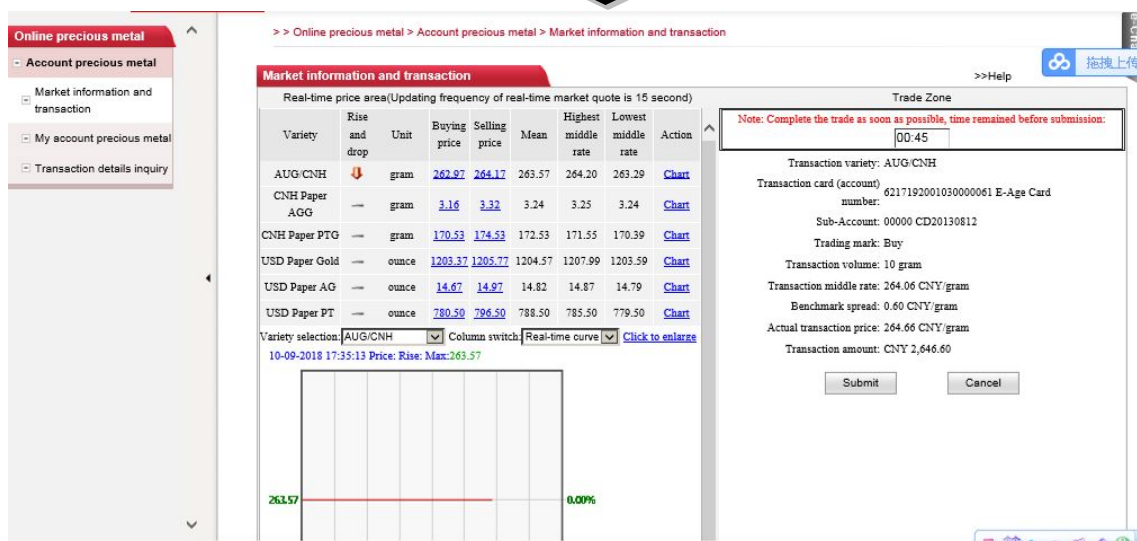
Online precious metal

Account precious metal

Market information and transaction

My account precious metal

Transaction details inquiry

> > Online precious metal > Account precious metal > Market information and transaction

拖拽上传

Market information and transaction

>>Help

Real-time price area(Updating frequency of real-time market quote is 15 second)

| Variety | Rise and drop | Unit | Buying price | Selling price | Mean | Highest middle rate | Lowest middle rate | Action |
|---|---|---|---|---|---|---|---|---|
| AUG/CNH | | gram | 262.97 | 264.17 | 263.57 | 264.20 | 263.29 | Chart |
| CNH Paper AGG | — | gram | 3.16 | 3.32 | 3.24 | 3.25 | 3.24 | Chart |
| CNH Paper PTG | — | gram | 170.53 | 174.53 | 172.53 | 171.55 | 170.39 | Chart |
| USD Paper Gold | — | ounce | 1203.37 | 1205.77 | 1204.57 | 1207.99 | 1203.59 | Chart |
| USD Paper AG | — | ounce | 14.67 | 14.97 | 14.82 | 14.87 | 14.79 | Chart |
| USD Paper PT | — | ounce | 780.50 | 796.50 | 788.50 | 785.50 | 779.50 | Chart |

Variety selection: AUG/CNH Column switch: Real-time curve Click to enlarge

10-09-2018 17:35:13 Price: Rise: Max:263.57

263.57

0.00%

Trade Zone

Note: Complete the trade as soon as possible, time remained before submission:

00:45

Transaction variety: AUG/CNH

Transaction card (account) number: 6217192001030000061 E-Age Card

Sub-Account: 00000 CD20130812

Trading mark: Buy

Transaction volume: 10 gram

Transaction middle rate: 264.06 CNY/gram

Benchmark spread: 0.60 CNY/gram

Actual transaction price: 264.66 CNY/gram

Transaction amount: CNY 2,646.60

Submit

Cancel